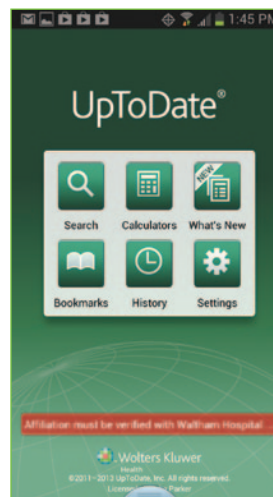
1:45 PM

UpToDate®

Search
Calculators
NEW
What's New
Bookmarks
History
Settings

Affiliation must be verified with Waltham Hospital

Wolters Kluwer
Health
©2011–2013 UpToDate, Inc. All rights reserved.
Licensed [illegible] Parker